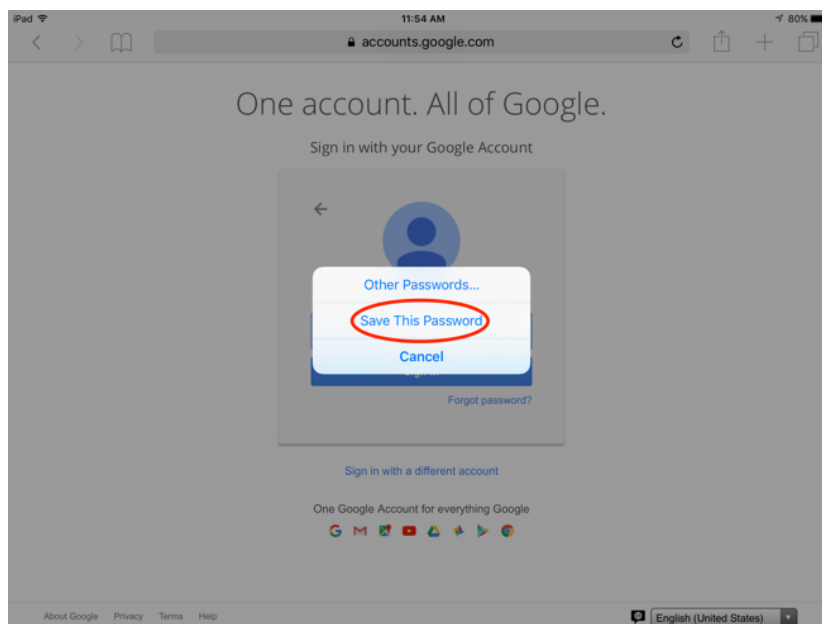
iPad
11:54 AM
80%
accounts.google.com

One account. All of Google.

Sign in with your Google Account

Other Passwords...

Save This Password

Cancel

Forgot password?

Sign in with a different account

One Google Account for everything Google

About Google Privacy Terms Help

English (United States)